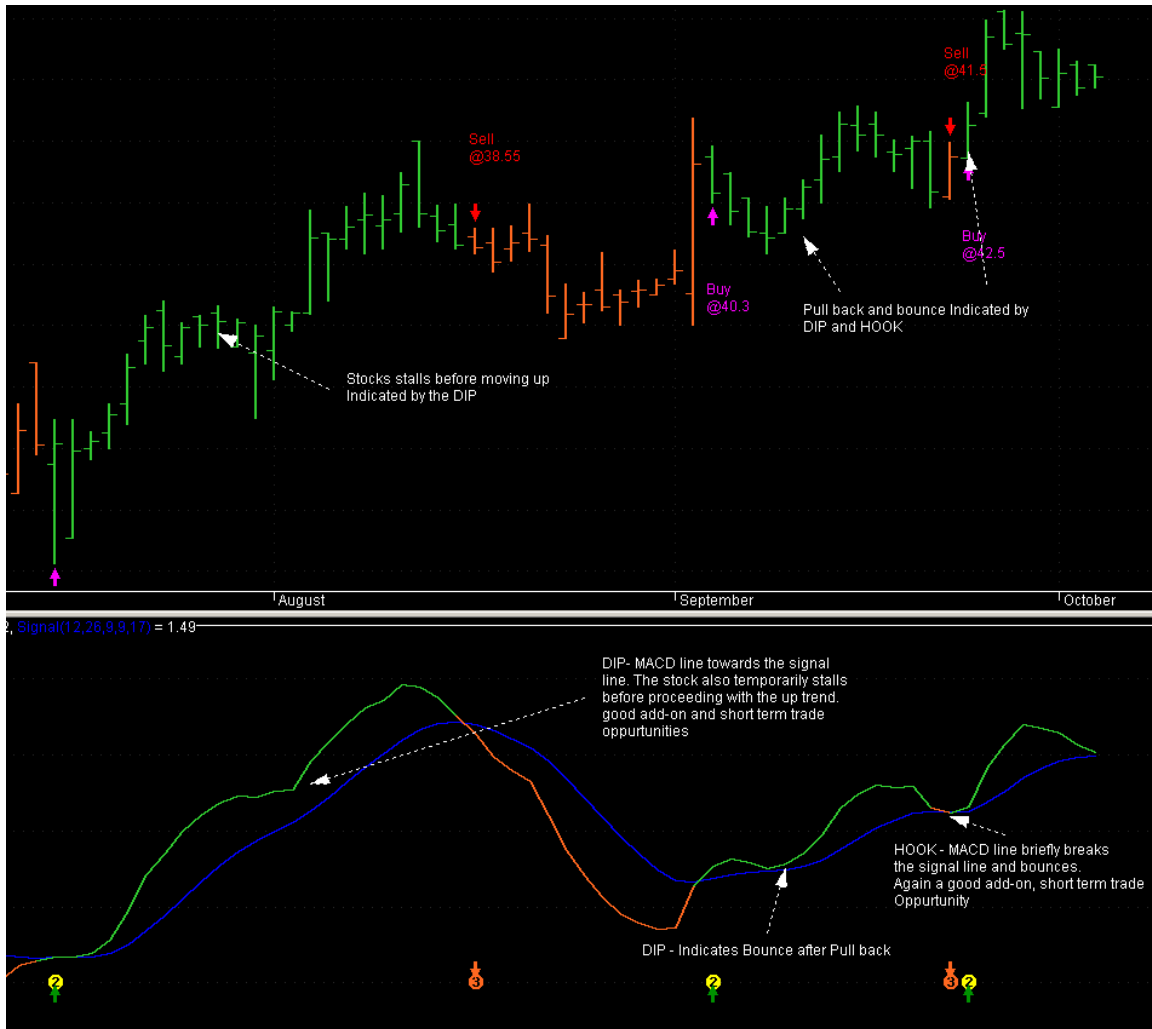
Sell
@38.55

Sell
@41.5

Buy
@40.3

Buy
@42.5

Pull back and bounce Indicated by DIP and HOOK

Stocks stalls before moving up Indicated by the DIP

August

September

October

2, Signal(12,26,9,9,17) = 1.49

DIP- MACD line towards the signal line. The stock also temporarily stalls before proceeding with the up trend. good add-on and short term trade oppurtunities

HOOK - MACD line briefly breaks the signal line and bounces. Again a good add-on, short term trade Oppurtunity

DIP - Indicates Bounce after Pull back

2

3

2

3

2